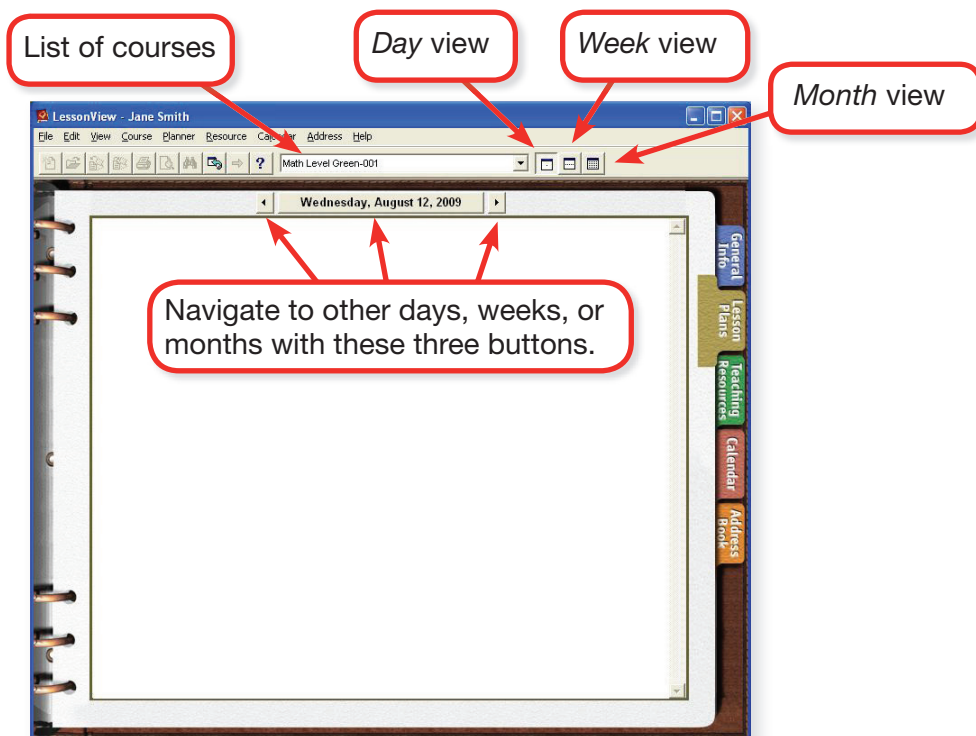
List of courses

*Day* view

*Week* view

*Month* view

LessonView - Jane Smith

File Edit View Course Planner Resource Ca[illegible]ar Address Help

?

Math Level Green-001

Wednesday, August 12, 2009

Navigate to other days, weeks, or months with these three buttons.

General Info

Lesson Plans

Teaching Resources

Calendar

Address Book